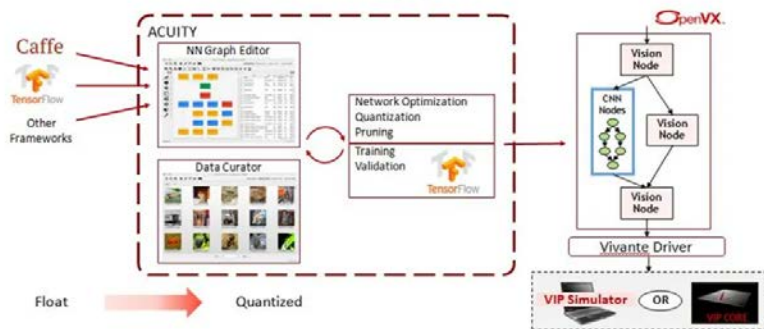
Caffe

TensorFlow

Other Frameworks

ACUITY

NN Graph Editor

Data Curator

Network Optimization
Quantization
Pruning

Training
Validation

TensorFlow

OpenVX

Vision Node

CNN Nodes

Vision Node

Vision Node

Vivante Driver

VIP Simulator

OR

VIP CORE

Float

Quantized